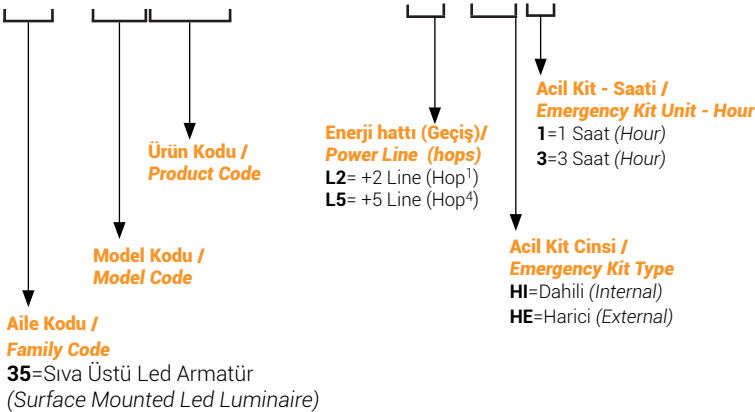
Acil Kit - Saati /
Emergency Kit Unit - Hour
1=1 Saat (Hour)
3=3 Saat (Hour)

Ürün Kodu /
Product Code

Enerji hattı (Geçiş)/
Power Line (hops)
L2= +2 Line (Hop$^1$)
L5= +5 Line (Hop$^4$)

Model Kodu /
Model Code

Acil Kit Cinsi /
Emergency Kit Type
HI=Dahili (Internal)
HE=Harici (External)

Aile Kodu /
Family Code
35=Sıva Üstü Led Armatür
(Surface Mounted Led Luminaire)